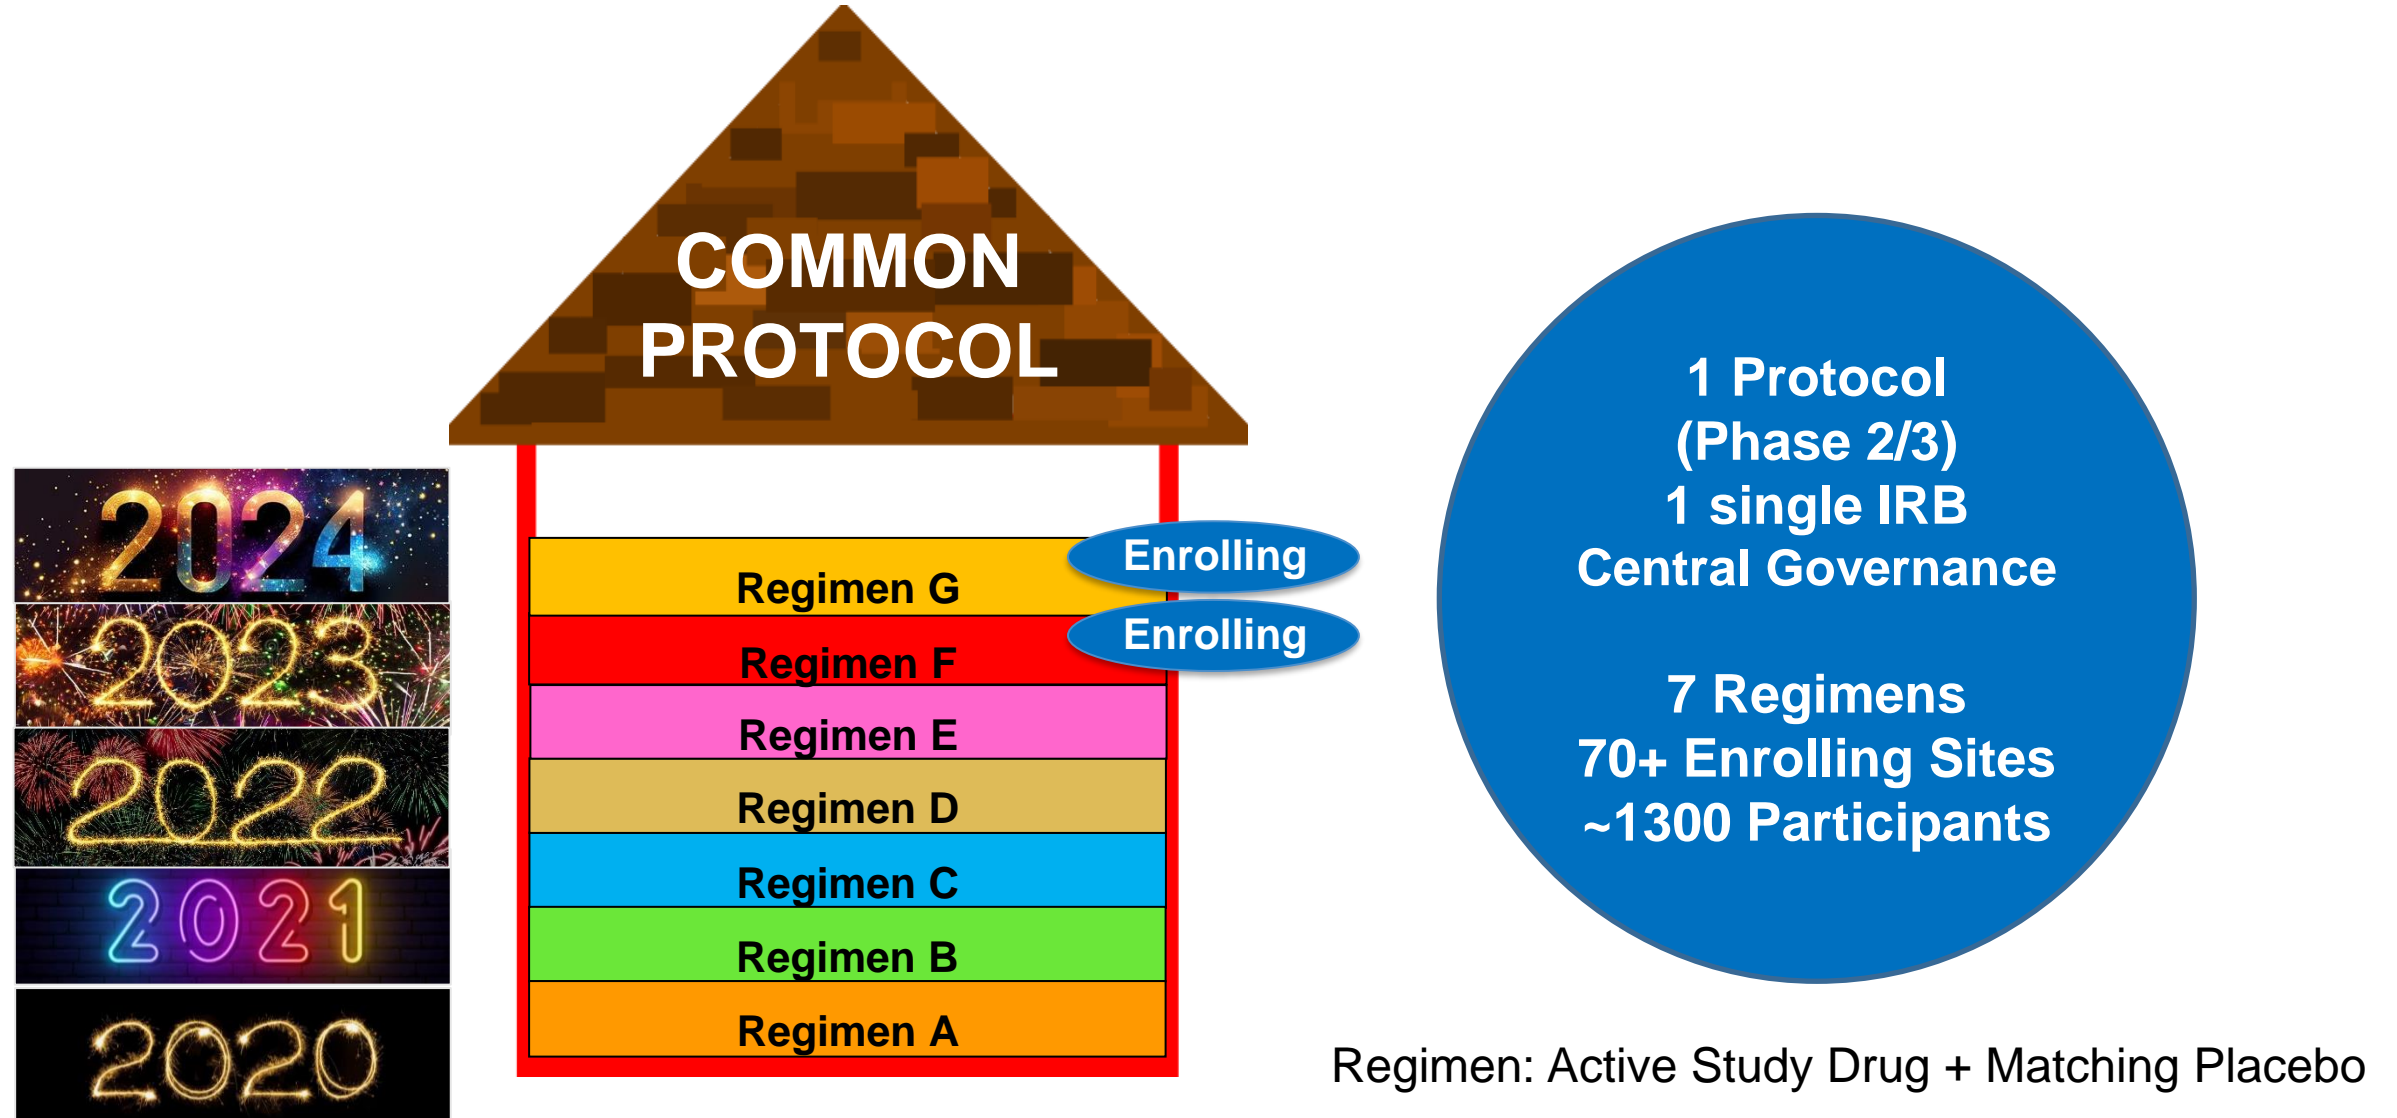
2024
2023
2022
2021
2020

COMMON PROTOCOL

Regimen G
Enrolling
Regimen F
Enrolling
Regimen E
Regimen D
Regimen C
Regimen B
Regimen A

1 Protocol
(Phase 2/3)
1 single IRB
Central Governance

7 Regimens
70+ Enrolling Sites
~1300 Participants

Regimen: Active Study Drug + Matching Placebo